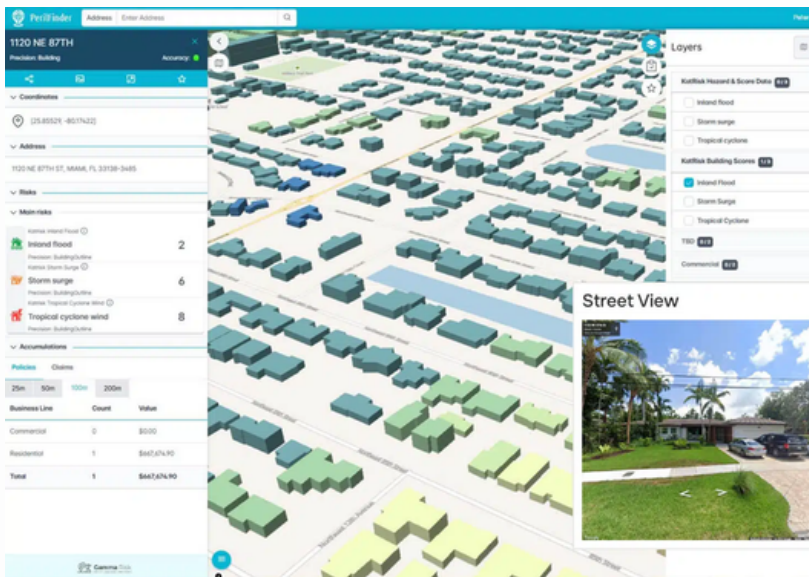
PerilFinder

Address Enter Address

1120 NE 87TH

Precision: Building Accuracy:

Coordinates

(25.85521, -80.17422)

Address

1120 NE 87TH ST, MIAMI, FL 33138-3465

Risks

Main risks

KatRisk Inland Flood

Inland flood 2

Precision: BuildingOutline

KatRisk Storm Surge

Storm surge 6

Precision: BuildingOutline

KatRisk Tropical Cyclone Wind

Tropical cyclone wind 8

Precision: BuildingOutline

Accumulations

Policies Claims

25m 50m 100m 200m

| Business Line | Count | Value |
|---|---|---|
| Commercial | 0 | $0.00 |
| Residential | 1 | $667,674.90 |
| Total | 1 | $667,674.90 |

Gamma Risk

Layers

KatRisk Hazard & Score Data 0/3

Inland flood

Storm surge

Tropical cyclone

KatRisk Building Scores 1/3

Inland Flood

Storm Surge

Tropical Cyclone

TBD 0/3

Commercial 0/3

Street View